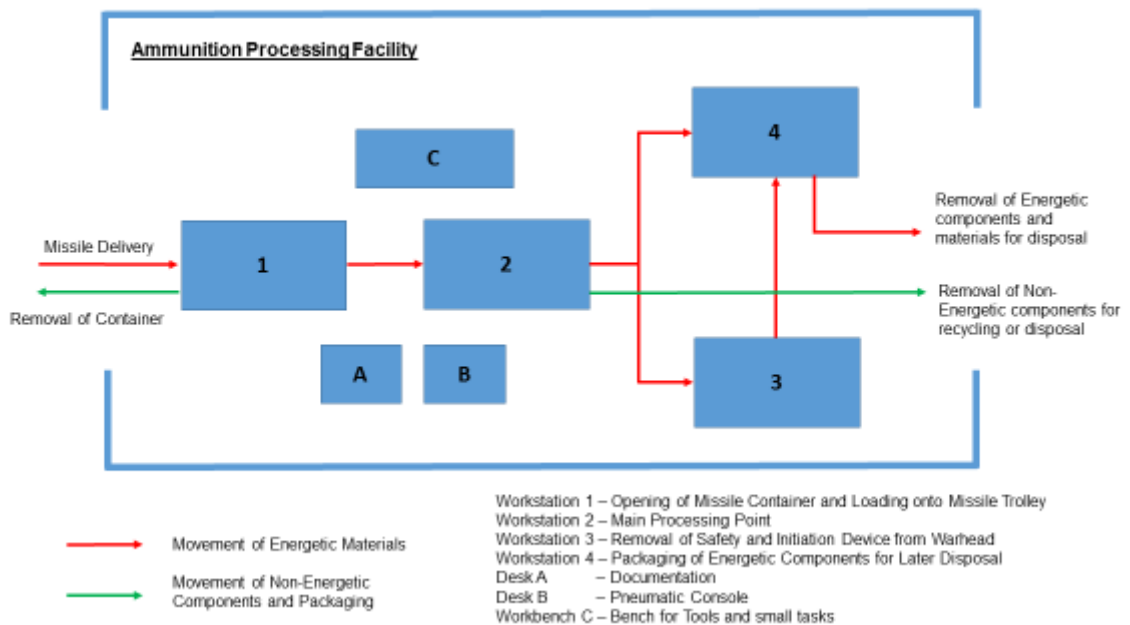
Ammunition Processing Facility

C

4

Missile Delivery

1

2

Removal of Energetic components and materials for disposal

Removal of Container

Removal of Non-Energetic components for recycling or disposal

A

B

3

Movement of Energetic Materials

Movement of Non-Energetic Components and Packaging

Workstation 1 – Opening of Missile Container and Loading onto Missile Trolley
Workstation 2 – Main Processing Point
Workstation 3 – Removal of Safety and Initiation Device from Warhead
Workstation 4 – Packaging of Energetic Components for Later Disposal
Desk A – Documentation
Desk B – Pneumatic Console
Workbench C – Bench for Tools and small tasks